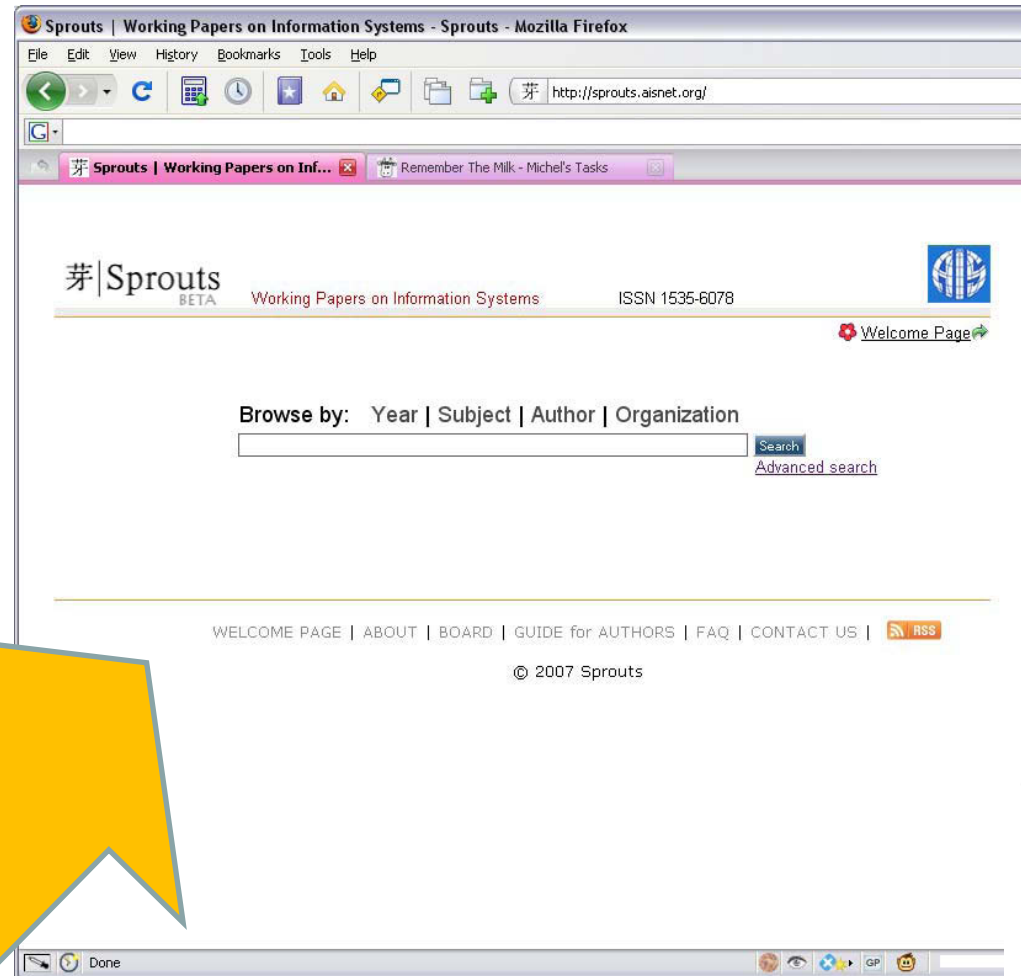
Sprouts | Working Papers on Information Systems - Sprouts - Mozilla Firefox

File Edit View History Bookmarks Tools Help

芽 http://sprouts.aisnet.org/

芽 Sprouts | Working Papers on Inf...

Remember The Milk - Michel's Tasks

芽|Sprouts BETA Working Papers on Information Systems ISSN 1535-6078

Welcome Page

Browse by: Year | Subject | Author | Organization

Search

Advanced search

WELCOME PAGE | ABOUT | BOARD | GUIDE for AUTHORS | FAQ | CONTACT US | RSS

© 2007 Sprouts

Done

GP